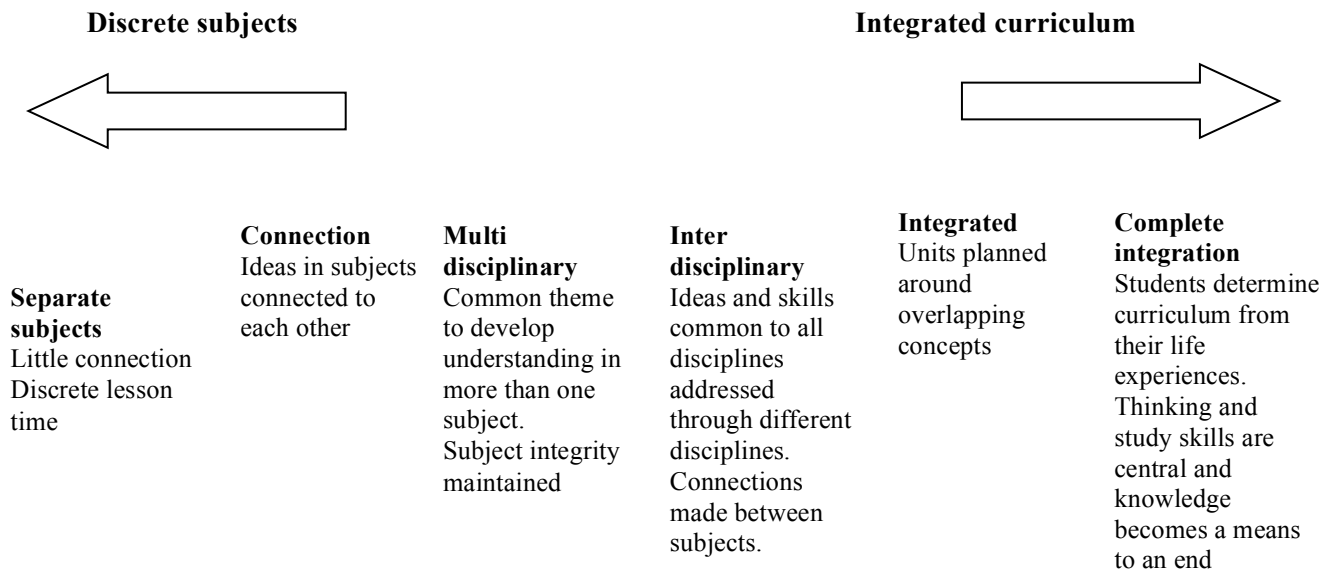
**Discrete subjects**

**Integrated curriculum**

**Separate subjects**
Little connection
Discrete lesson time

**Connection**
Ideas in subjects connected to each other

**Multi disciplinary**
Common theme to develop understanding in more than one subject.
Subject integrity maintained

**Inter disciplinary**
Ideas and skills common to all disciplines addressed through different disciplines.
Connections made between subjects.

**Integrated**
Units planned around overlapping concepts

**Complete integration**
Students determine curriculum from their life experiences.
Thinking and study skills are central and knowledge becomes a means to an end